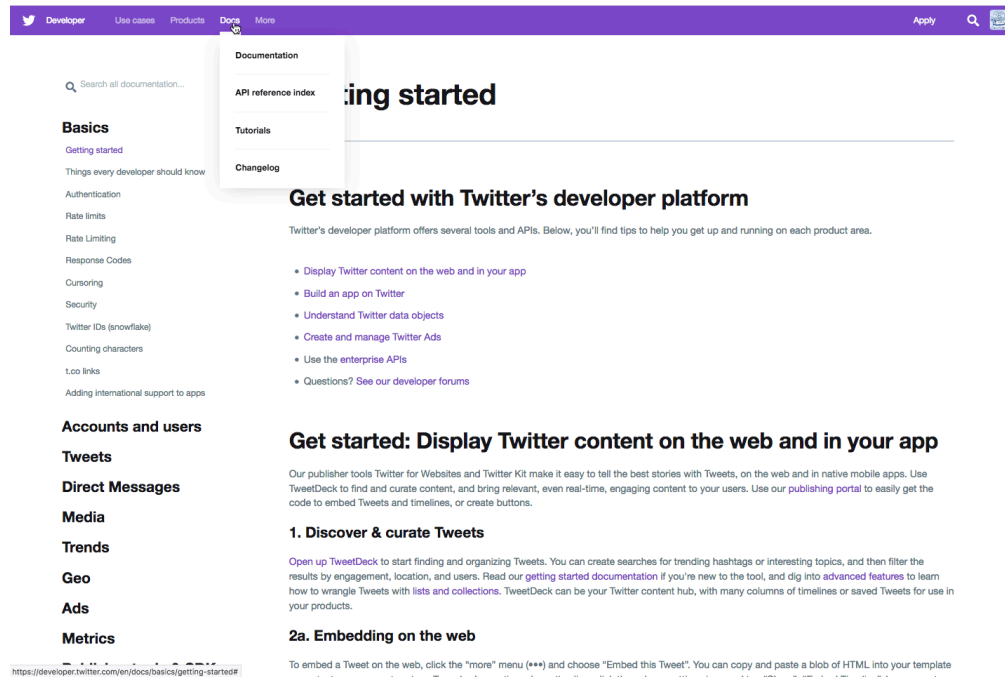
Developer Use cases Products Docs More Apply

Documentation
API reference index
Tutorials
Changelog

Search all documentation...

Basics
Getting started
Things every developer should know
Authentication
Rate limits
Rate Limiting
Response Codes
Cursoring
Security
Twitter IDs (snowflake)
Counting characters
t.co links
Adding international support to apps

Accounts and users
Tweets
Direct Messages
Media
Trends
Geo
Ads
Metrics
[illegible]

https://developer.twitter.com/en/docs/basics/getting-started#

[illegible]ting started

Get started with Twitter's developer platform

Twitter's developer platform offers several tools and APIs. Below, you'll find tips to help you get up and running on each product area.

• Display Twitter content on the web and in your app
• Build an app on Twitter
• Understand Twitter data objects
• Create and manage Twitter Ads
• Use the enterprise APIs
• Questions? See our developer forums

Get started: Display Twitter content on the web and in your app

Our publisher tools Twitter for Websites and Twitter Kit make it easy to tell the best stories with Tweets, on the web and in native mobile apps. Use TweetDeck to find and curate content, and bring relevant, even real-time, engaging content to your users. Use our publishing portal to easily get the code to embed Tweets and timelines, or create buttons.

1. Discover & curate Tweets

Open up TweetDeck to start finding and organizing Tweets. You can create searches for trending hashtags or interesting topics, and then filter the results by engagement, location, and users. Read our getting started documentation if you're new to the tool, and dig into advanced features to learn how to wrangle Tweets with lists and collections. TweetDeck can be your Twitter content hub, with many columns of timelines or saved Tweets for use in your products.

2a. Embedding on the web

To embed a Tweet on the web, click the "more" menu (•••) and choose "Embed this Tweet". You can copy and paste a blob of HTML into your template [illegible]